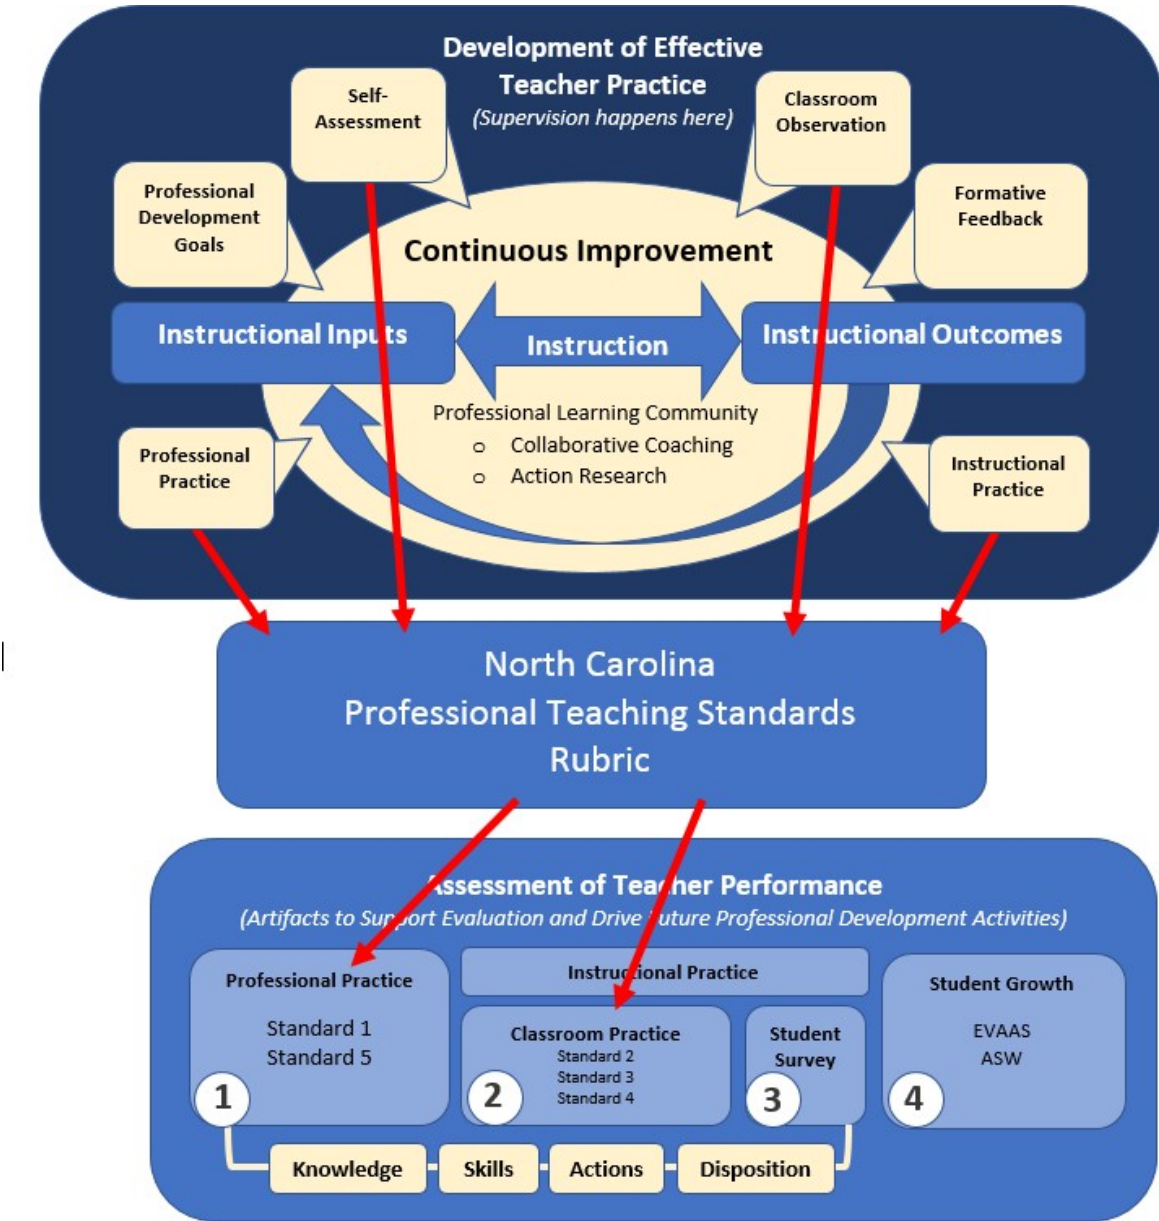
Development of Effective Teacher Practice
(Supervision happens here)

Self-Assessment

Classroom Observation

Professional Development Goals

Formative Feedback

Continuous Improvement

Instructional Inputs

Instruction

Instructional Outcomes

Professional Learning Community
o Collaborative Coaching
o Action Research

Professional Practice

Instructional Practice

North Carolina
Professional Teaching Standards
Rubric

Assessment of Teacher Performance
(Artifacts to Support Evaluation and Drive Future Professional Development Activities)

Professional Practice
Standard 1
Standard 5
1

Instructional Practice

Classroom Practice
Standard 2
Standard 3
Standard 4
2

Student Survey
3

Student Growth
EVAAS
ASW
4

Knowledge
Skills
Actions
Disposition